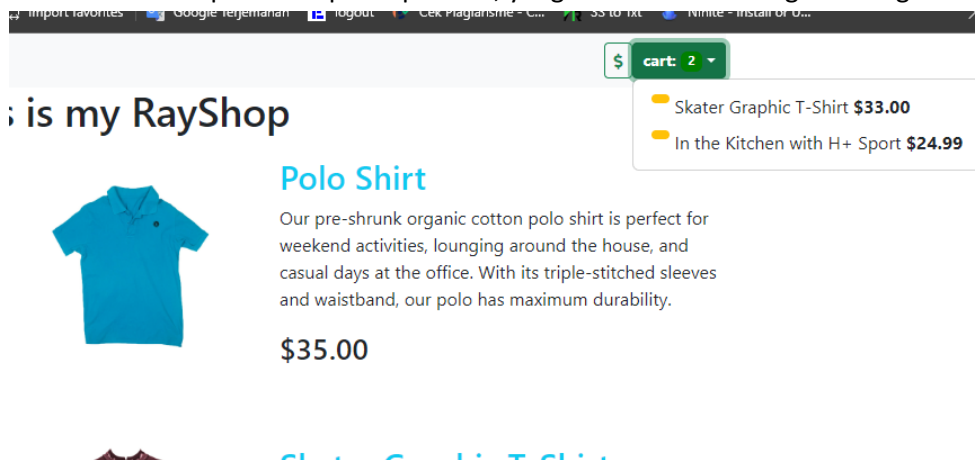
Import favorites | Google Terjemahan | logout | Cek Plagiarisme - C... | SS to Txt | Ninite - Install or U...

$ cart: 2

Skater Graphic T-Shirt **$33.00**

In the Kitchen with H+ Sport **$24.99**

s is my RayShop

Polo Shirt

Our pre-shrunk organic cotton polo shirt is perfect for weekend activities, lounging around the house, and casual days at the office. With its triple-stitched sleeves and waistband, our polo has maximum durability.

$35.00

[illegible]